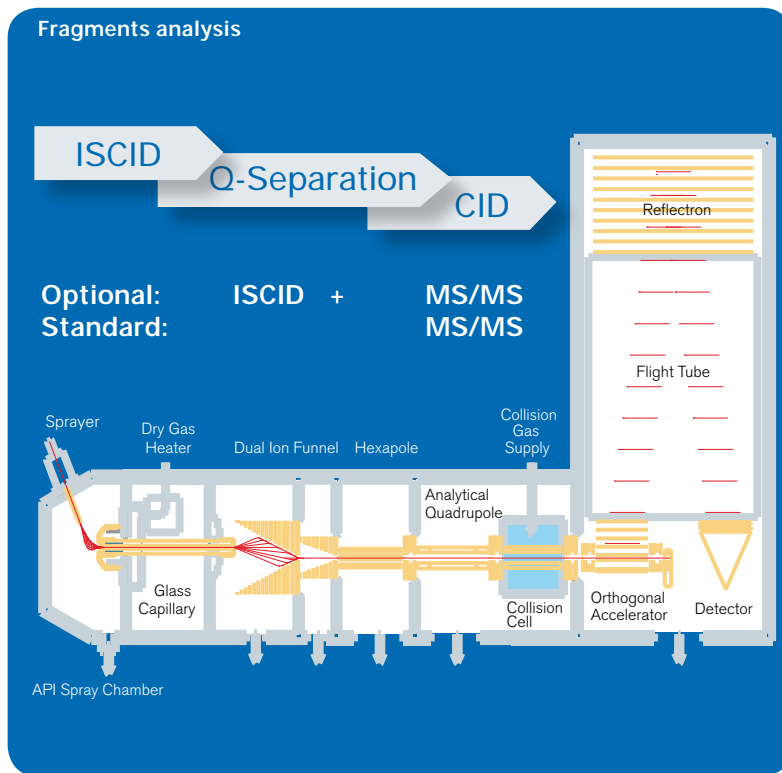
Fragments analysis

ISCID

Q-Separation

CID

Optional: ISCID + MS/MS
Standard: MS/MS

Reflectron

Flight Tube

Sprayer

Dry Gas Heater

Dual Ion Funnel

Hexapole

Collision Gas Supply

Analytical Quadrupole

Glass Capillary

Collision Cell

Orthogonal Accelerator

Detector

API Spray Chamber